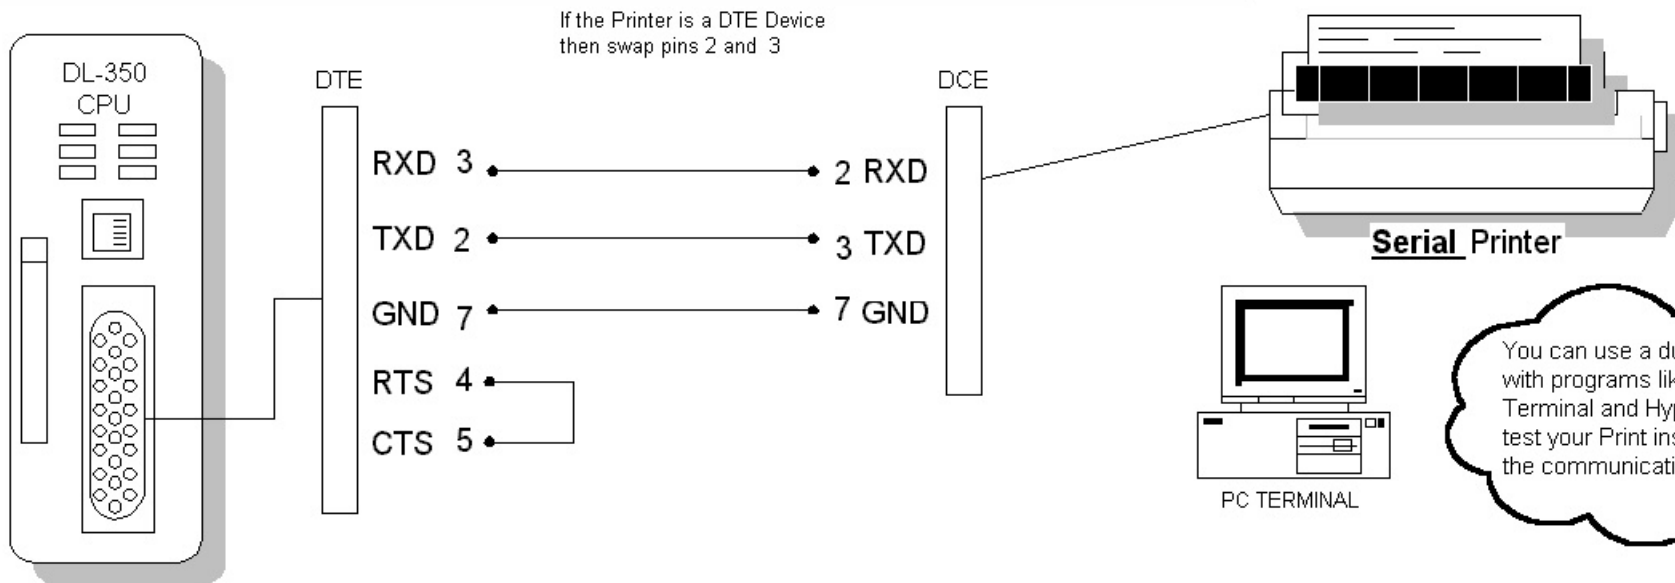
If the Printer is a DTE Device then swap pins 2 and 3

DL-350 CPU

DTE

DCE

RXD 3

2 RXD

TXD 2

3 TXD

GND 7

7 GND

RTS 4

CTS 5

Serial Printer

PC TERMINAL

You can use a du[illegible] with programs lik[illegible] Terminal and Hyp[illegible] test your Print ins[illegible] the communicati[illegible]